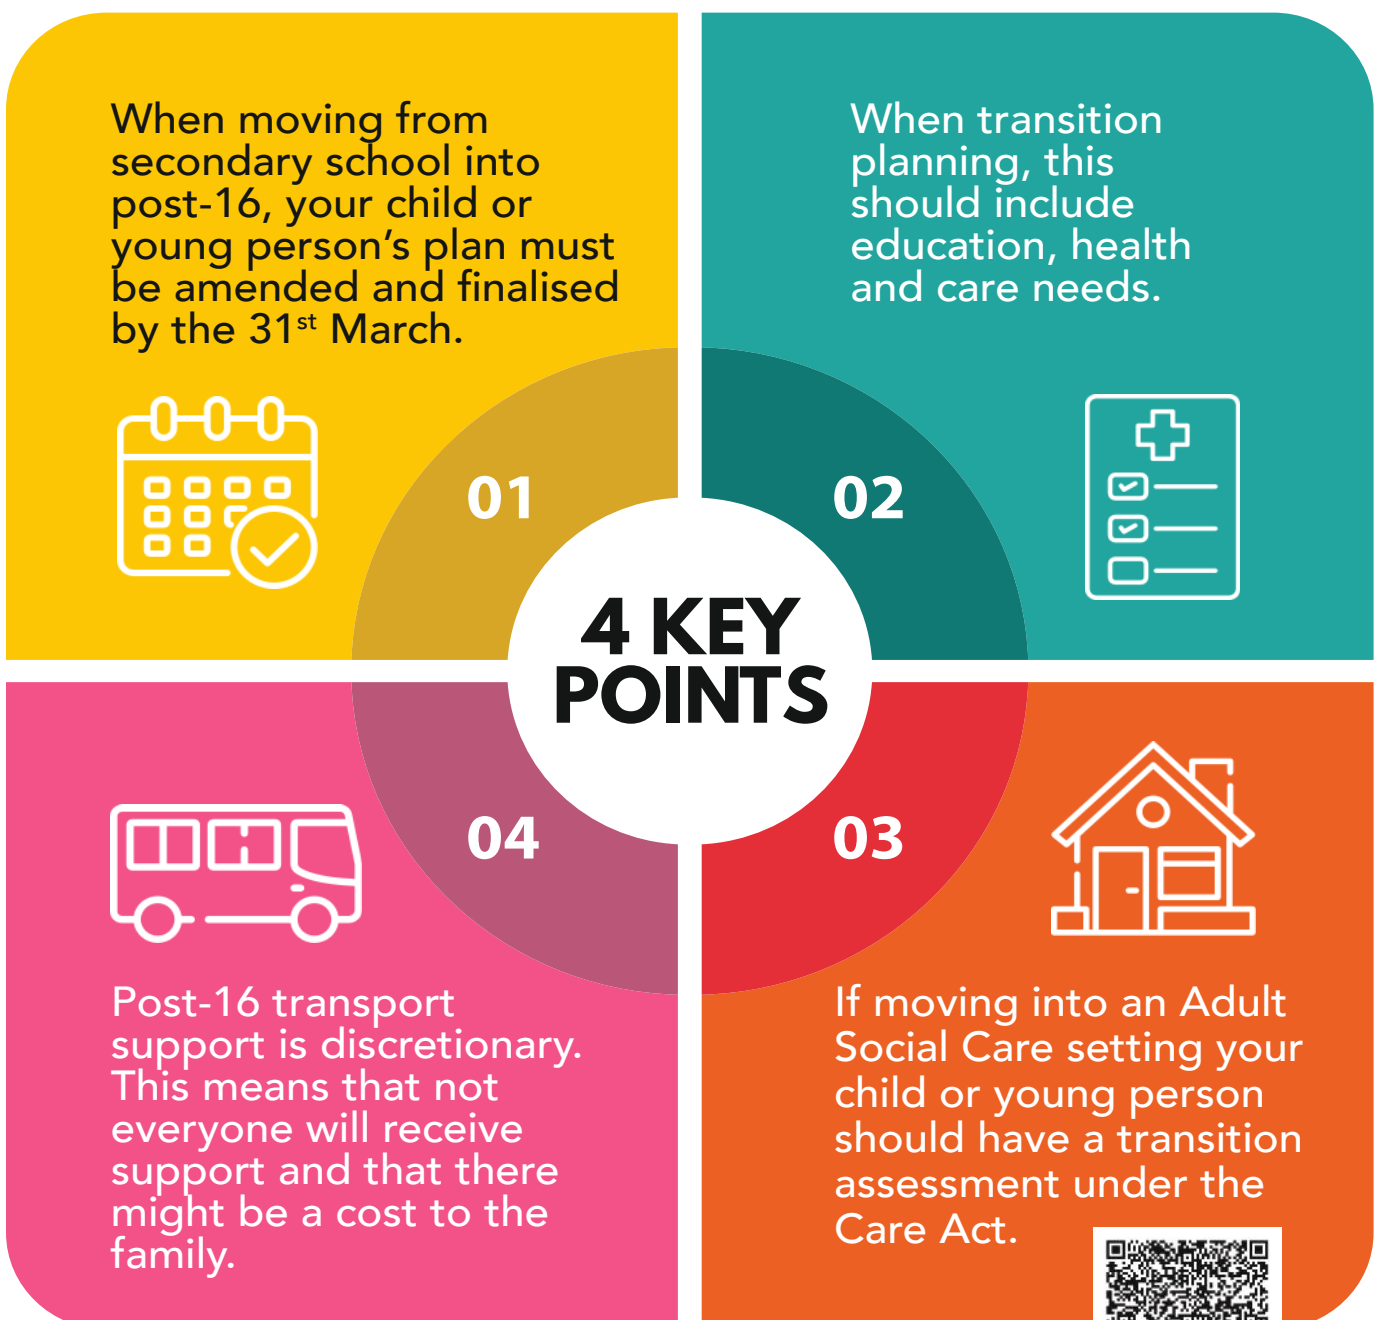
When moving from secondary school into post-16, your child or young person's plan must be amended and finalised by the 31$^{st}$ March.

01

When transition planning, this should include education, health and care needs.

02

4 KEY POINTS

04

03

Post-16 transport support is discretionary. This means that not everyone will receive support and that there might be a cost to the family.

If moving into an Adult Social Care setting your child or young person should have a transition assessment under the Care Act.